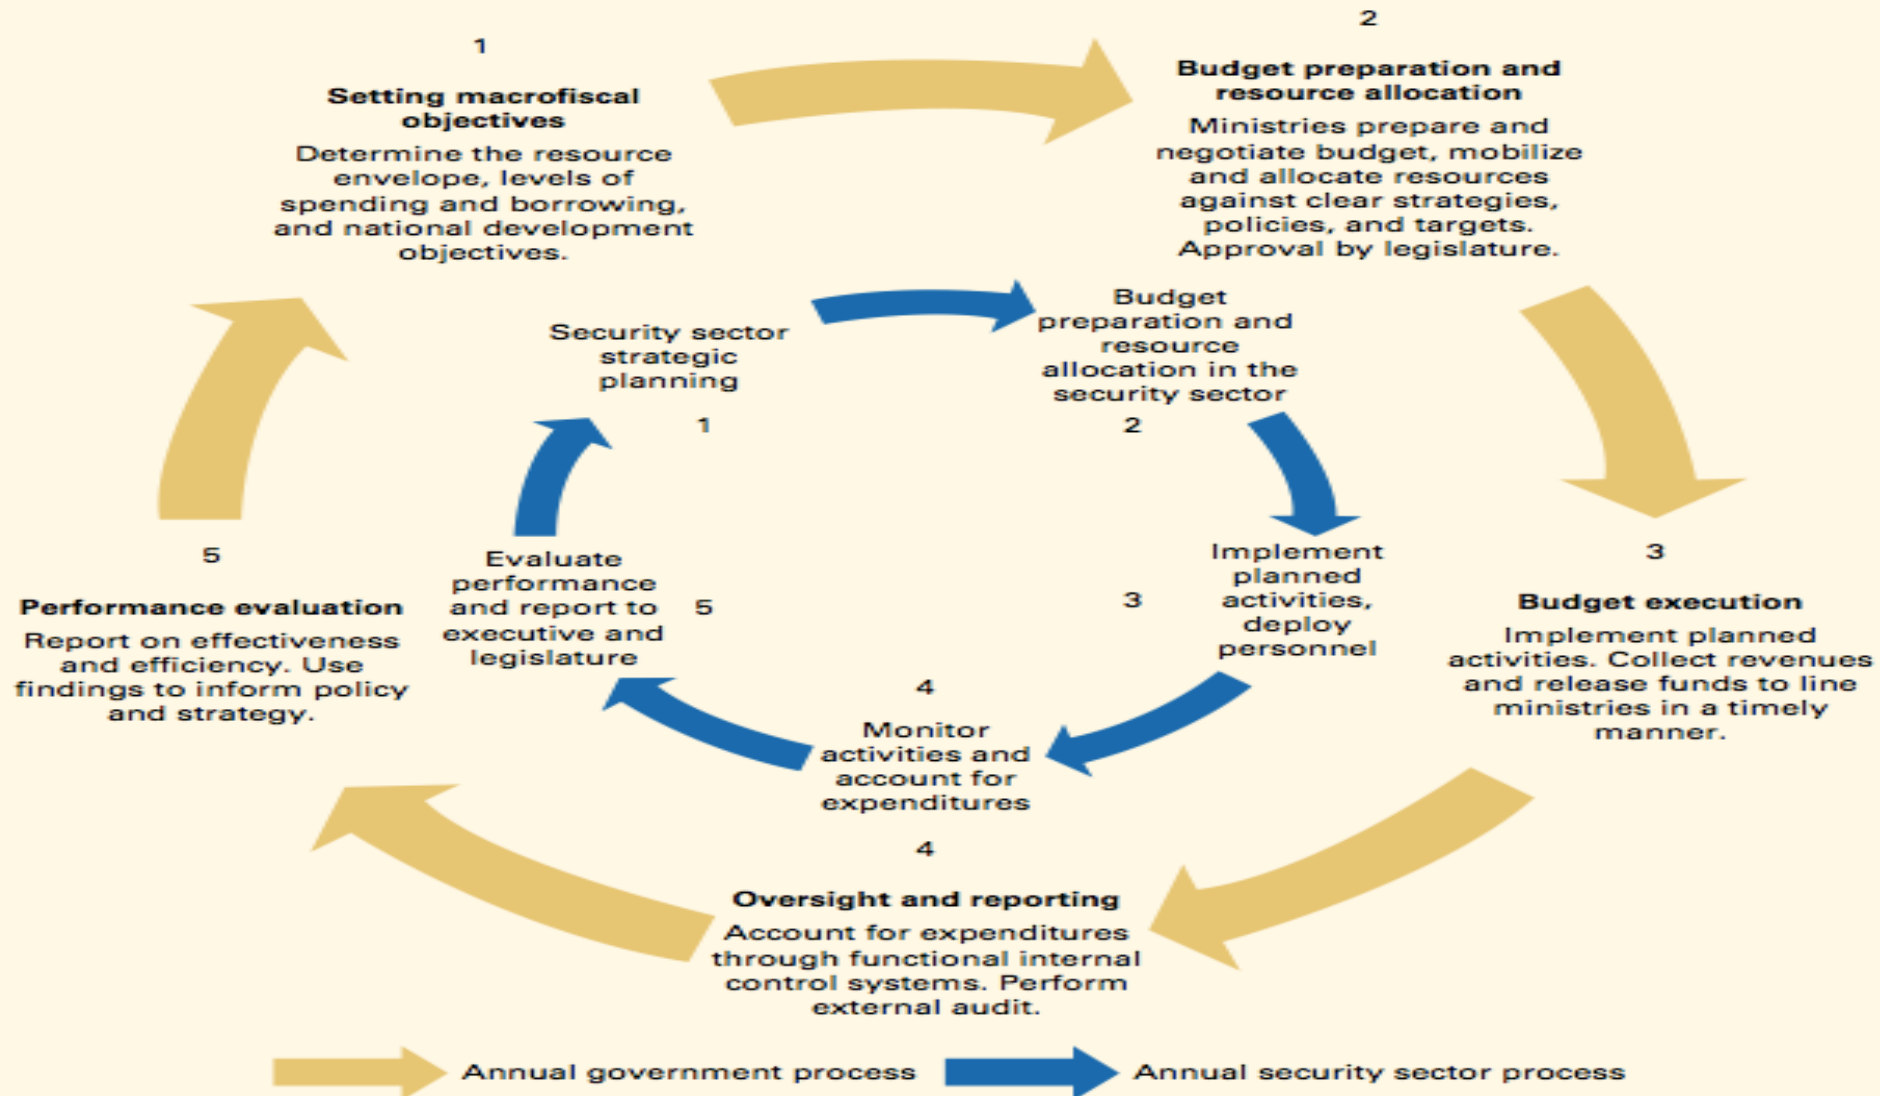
1

**Setting macrofiscal objectives**

Determine the resource envelope, levels of spending and borrowing, and national development objectives.

2

**Budget preparation and resource allocation**

Ministries prepare and negotiate budget, mobilize and allocate resources against clear strategies, policies, and targets. Approval by legislature.

Security sector strategic planning

1

Budget preparation and resource allocation in the security sector

2

3

**Budget execution**

Implement planned activities. Collect revenues and release funds to line ministries in a timely manner.

Implement planned activities, deploy personnel

3

4

Monitor activities and account for expenditures

4

**Oversight and reporting**

Account for expenditures through functional internal control systems. Perform external audit.

Evaluate performance and report to executive and legislature

5

5

**Performance evaluation**

Report on effectiveness and efficiency. Use findings to inform policy and strategy.

Annual government process

Annual security sector process